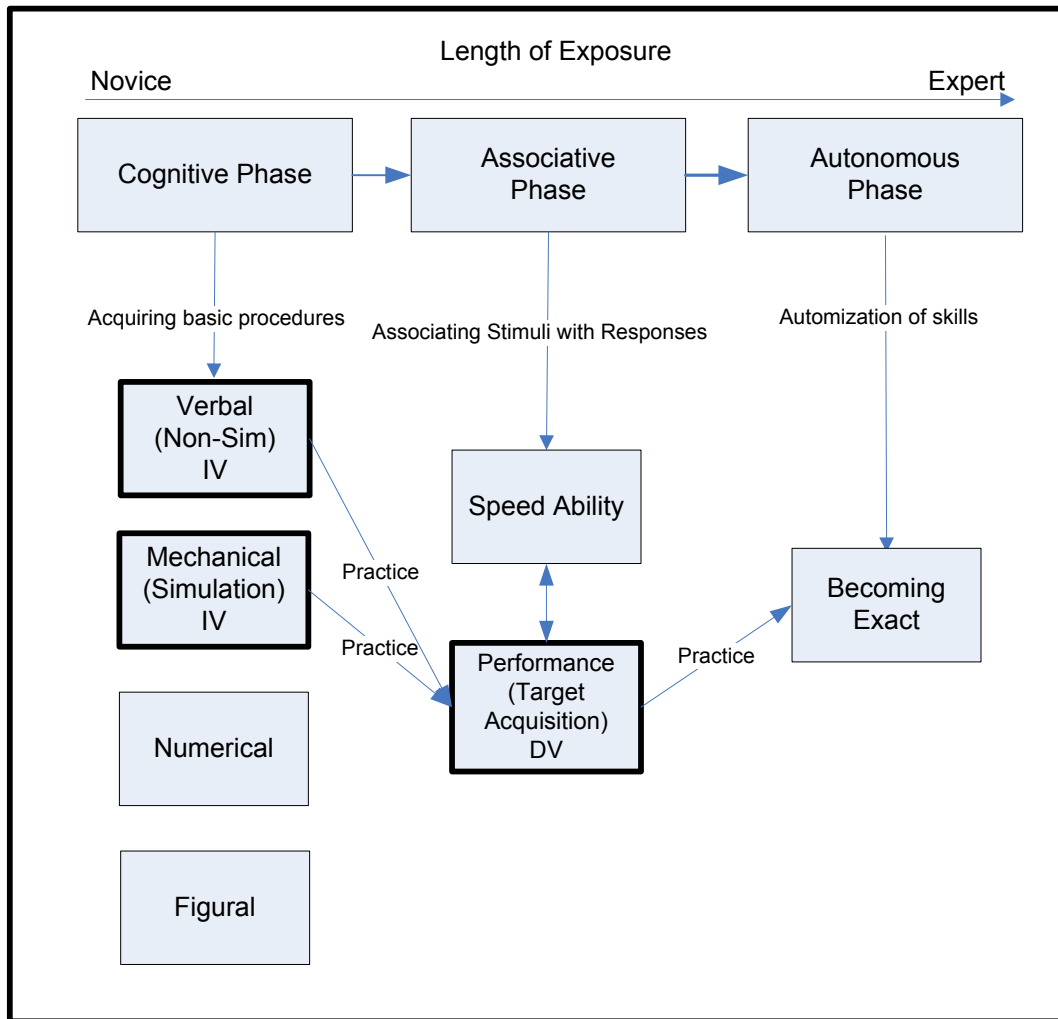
Length of Exposure

Novice

Expert

Cognitive Phase

Associative Phase

Autonomous Phase

Acquiring basic procedures

Associating Stimuli with Responses

Automization of skills

Verbal (Non-Sim) IV

Speed Ability

Mechanical (Simulation) IV

Practice

Becoming Exact

Practice

Performance (Target Acquisition) DV

Practice

Numerical

Figural